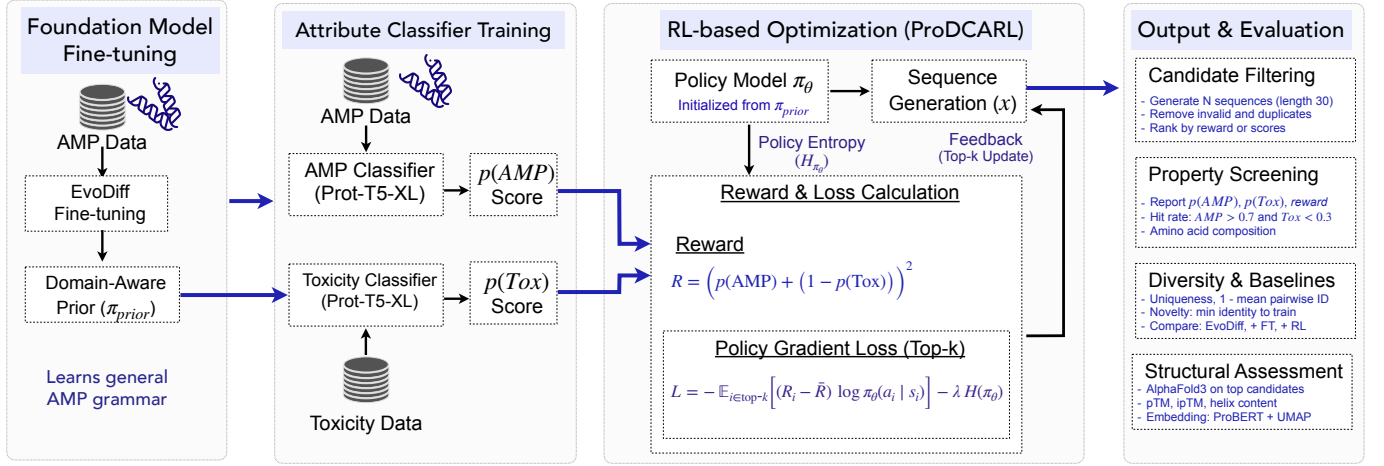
Foundation Model Fine-tuning

AMP Data

EvoDiff Fine-tuning

Domain-Aware Prior ($\pi_{prior}$)

Learns general AMP grammar

Attribute Classifier Training

AMP Data

AMP Classifier (Prot-T5-XL)

$p(AMP)$ Score

Toxicity Classifier (Prot-T5-XL)

$p(Tox)$ Score

Toxicity Data

RL-based Optimization (ProDCARL)

Policy Model $\pi_\theta$
Initialized from $\pi_{prior}$

Sequence Generation $(x)$

Policy Entropy $(H_{\pi_\theta})$

Feedback (Top-k Update)

Reward & Loss Calculation

Reward

$R = \left(p(\text{AMP}) + \left(1 - p(\text{Tox})\right)\right)^2$

Policy Gradient Loss (Top-k)

$L = -\mathbb{E}_{i \in \text{top-}k}\left[(R_i - \bar{R})\log \pi_\theta(a_i \mid s_i)\right] - \lambda H(\pi_\theta)$

Output & Evaluation

Candidate Filtering
- Generate N sequences (length 30)
- Remove invalid and duplicates
- Rank by reward or scores

Property Screening
- Report $p(AMP)$, $p(Tox)$, reward
- Hit rate: $AMP > 0.7$ and $Tox < 0.3$
- Amino acid composition

Diversity & Baselines
- Uniqueness, 1 - mean pairwise ID
- Novelty: min identity to train
- Compare: EvoDiff, + FT, + RL

Structural Assessment
- AlphaFold3 on top candidates
- pTM, ipTM, helix content
- Embedding: ProBERT + UMAP